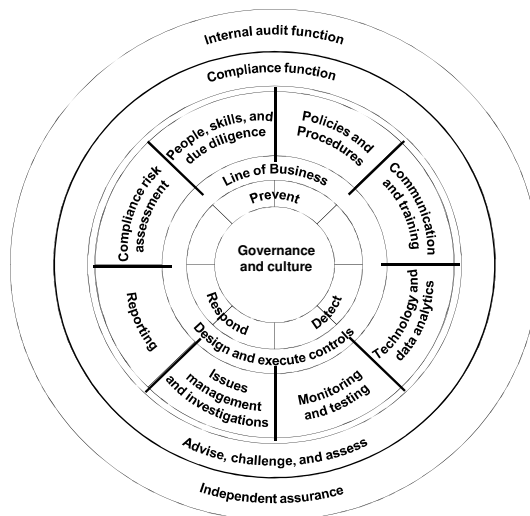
Internal audit function

Compliance function

People, skills, and due diligence

Policies and Procedures

Communication and training

Technology and data analytics

Monitoring and testing

Issues management and investigations

Reporting

Compliance risk assessment

Line of Business

Prevent

Governance and culture

Respond

Detect

Design and execute controls

Advise, challenge, and assess

Independent assurance